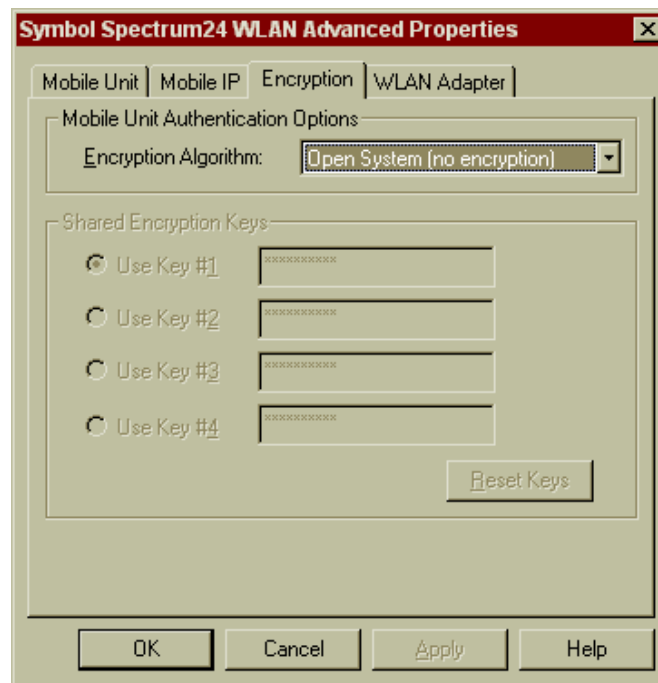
Symbol Spectrum24 WLAN Advanced Properties

Mobile Unit | Mobile IP | Encryption | WLAN Adapter

Mobile Unit Authentication Options

Encryption Algorithm: Open System (no encryption)

Shared Encryption Keys

Use Key #1 **********

Use Key #2 **********

Use Key #3 **********

Use Key #4 **********

Reset Keys

OK | Cancel | Apply | Help